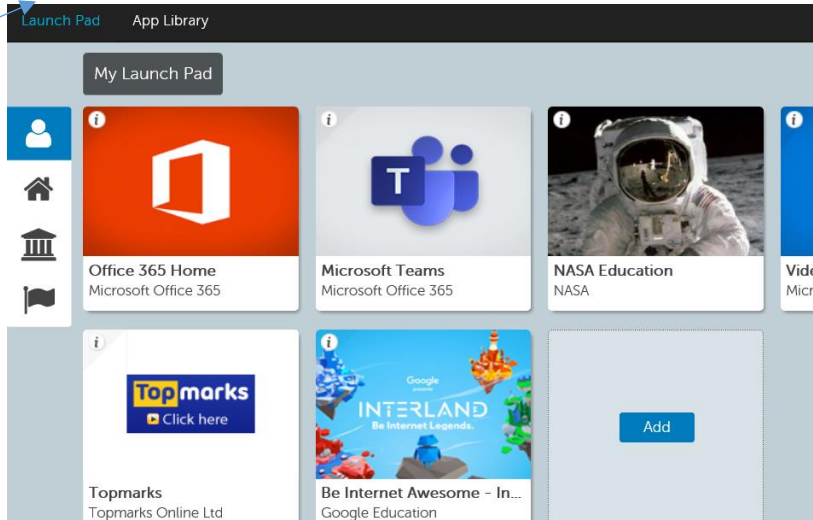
Launch Pad App Library

My Launch Pad

i

Office 365 Home
Microsoft Office 365

i

T

Microsoft Teams
Microsoft Office 365

i

NASA Education
NASA

i

Vide
Micr

i

Topmarks
Click here

Topmarks
Topmarks Online Ltd

i

Google presents
INTERLAND
Be Internet Legends.

Be Internet Awesome - In...
Google Education

Add